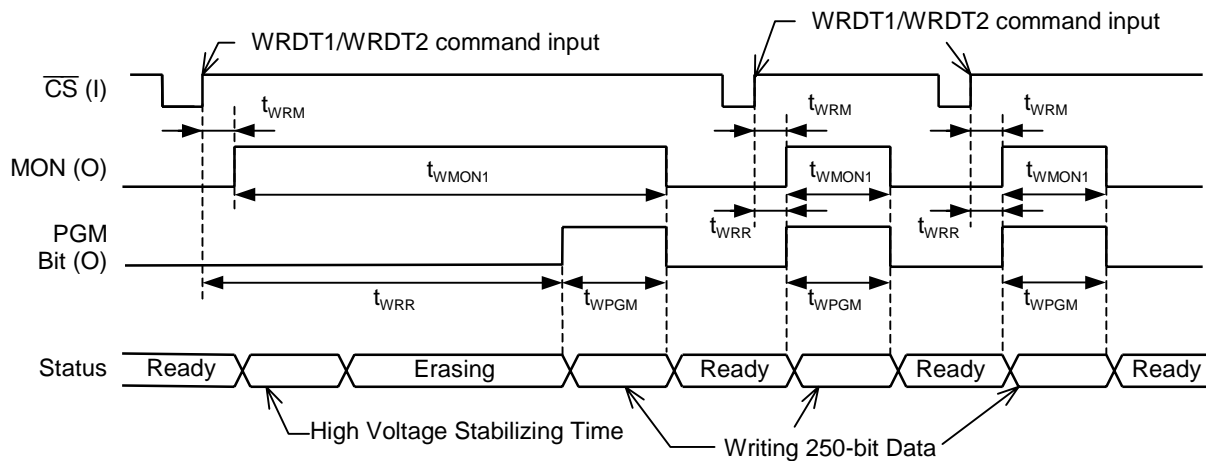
WRDT1/WRDT2 command input

WRDT1/WRDT2 command input

$\overline{CS}$ (I)

$t_{WRM}$

$t_{WRM}$

$t_{WRM}$

MON (O)

$t_{WMON1}$

$t_{WMON1}$

$t_{WMON1}$

$t_{WRR}$

$t_{WRR}$

PGM Bit (O)

$t_{WRR}$

$t_{WPGM}$

$t_{WPGM}$

$t_{WPGM}$

Status

Ready

Erasing

Ready

Ready

Ready

High Voltage Stabilizing Time

Writing 250-bit Data